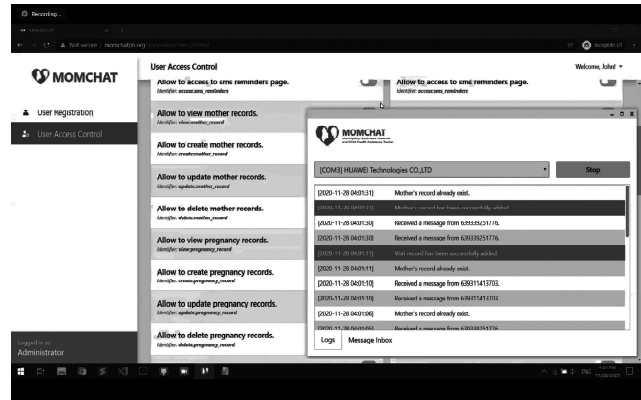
Recording...

Not secure | momchatph.org

MOMCHAT

User Registration

User Access Control

Logged in as:
Administrator

User Access Control

Welcome, John!

Allow to access to sms reminders page.
Identifier: accesscams_reminders

Allow to access to sms reminders page.
Identifier: accesscams_reminders

Allow to view mother records.
Identifier: view.mother_record

Allow to create mother records.
Identifier: create.mother_record

Allow to update mother records.
Identifier: update.mother_record

Allow to delete mother records.
Identifier: delete.mother_record

Allow to view pregnancy records.
Identifier: view.pregnancy_record

Allow to create pregnancy records.
Identifier: create.pregnancy_record

Allow to update pregnancy records.
Identifier: update.pregnancy_record

Allow to delete pregnancy records.
Identifier: delete.pregnancy_record

MOMCHAT

[COM3] HUAWEI Technologies CO.,LTD

Stop

| | |
|---|---|
| [2020-11-28 04:01:31] | Mother's record already exist. |
| [2020-11-28 04:01:31] | Mother's record has been successfully added. |
| [2020-11-28 04:01:30] | Received a message from 639339251776. |
| [2020-11-28 04:01:30] | Received a message from 639339251776. |
| [2020-11-28 04:01:11] | Visit record has been successfully added. |
| [2020-11-28 04:01:11] | Mother's record already exist. |
| [2020-11-28 04:01:10] | Received a message from 639311413703. |
| [2020-11-28 04:01:10] | Received a message from 639311413703. |
| [2020-11-28 04:01:06] | Mother's record already exist. |
| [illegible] | Received a message from 639339251776. |

Logs

Message Inbox

ENG